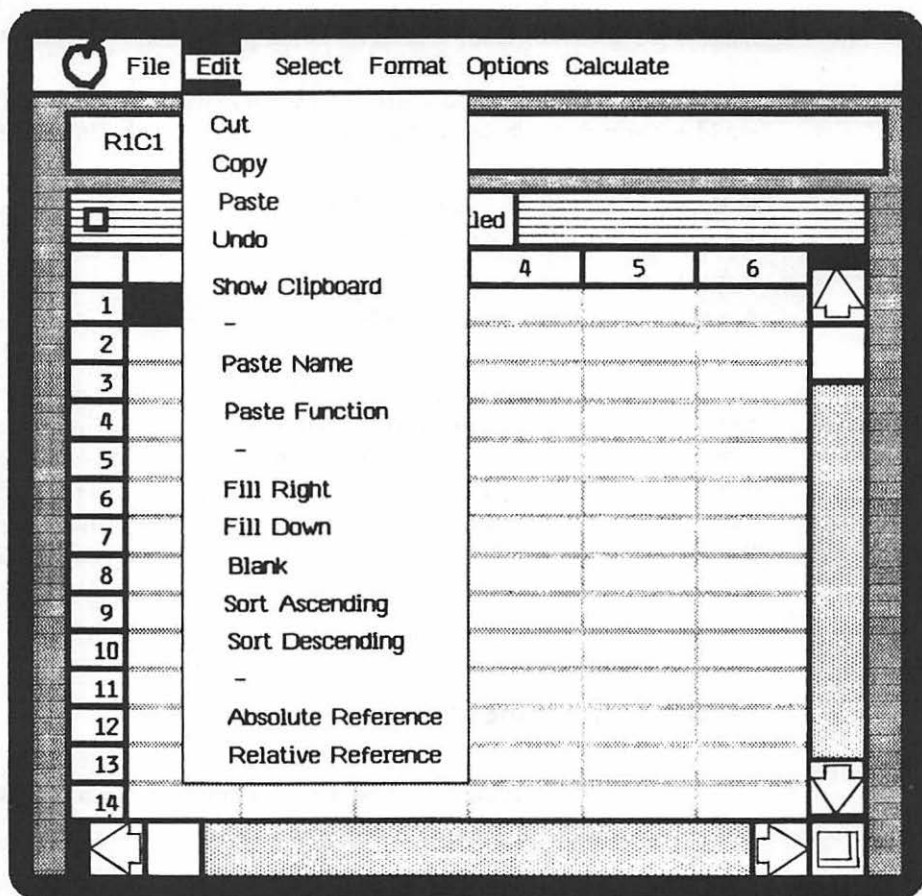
File Edit Select Format Options Calculate

R1C1

Cut
Copy
Paste
Undo
Show Clipboard
-
Paste Name
Paste Function
-
Fill Right
Fill Down
Blank
Sort Ascending
Sort Descending
-
Absolute Reference
Relative Reference

led

4 5 6

1
2
3
4
5
6
7
8
9
10
11
12
13
14